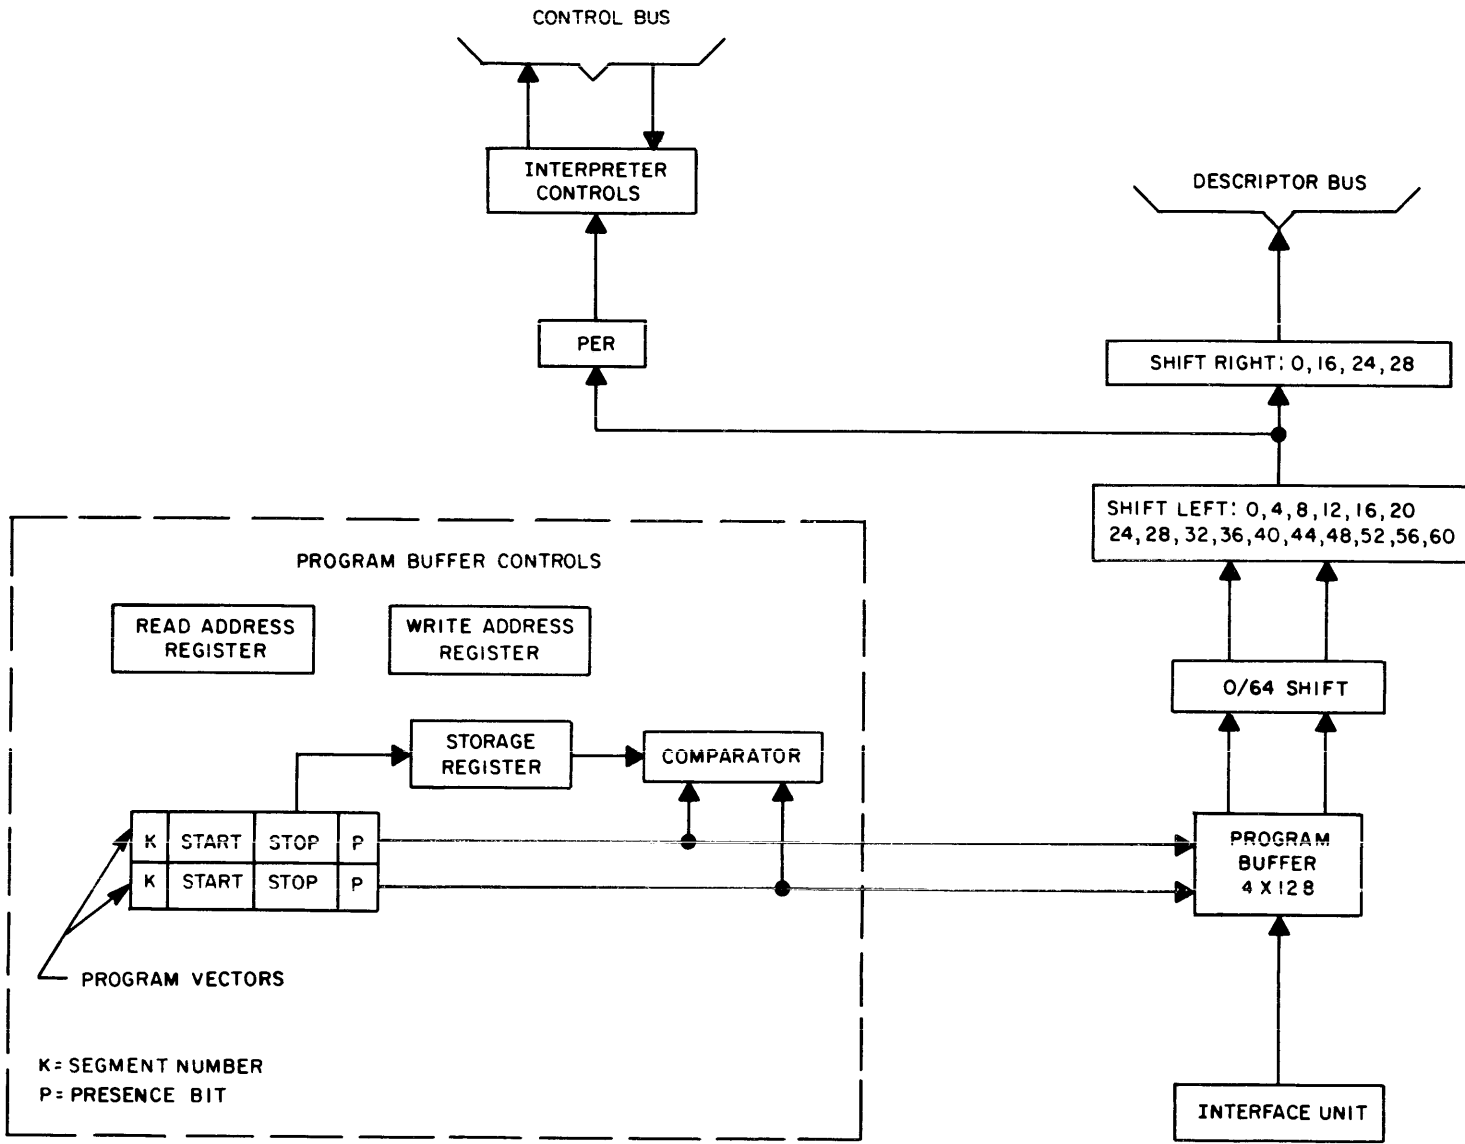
CONTROL BUS

INTERPRETER CONTROLS

DESCRIPTOR BUS

PER

SHIFT RIGHT: 0, 16, 24, 28

SHIFT LEFT: 0, 4, 8, 12, 16, 20
24, 28, 32, 36, 40, 44, 48, 52, 56, 60

PROGRAM BUFFER CONTROLS

READ ADDRESS REGISTER

WRITE ADDRESS REGISTER

0/64 SHIFT

STORAGE REGISTER

COMPARATOR

| K | START | STOP | P |
|---|---|---|---|
| K | START | STOP | P |

PROGRAM BUFFER 4 X 128

PROGRAM VECTORS

K = SEGMENT NUMBER
P = PRESENCE BIT

INTERFACE UNIT